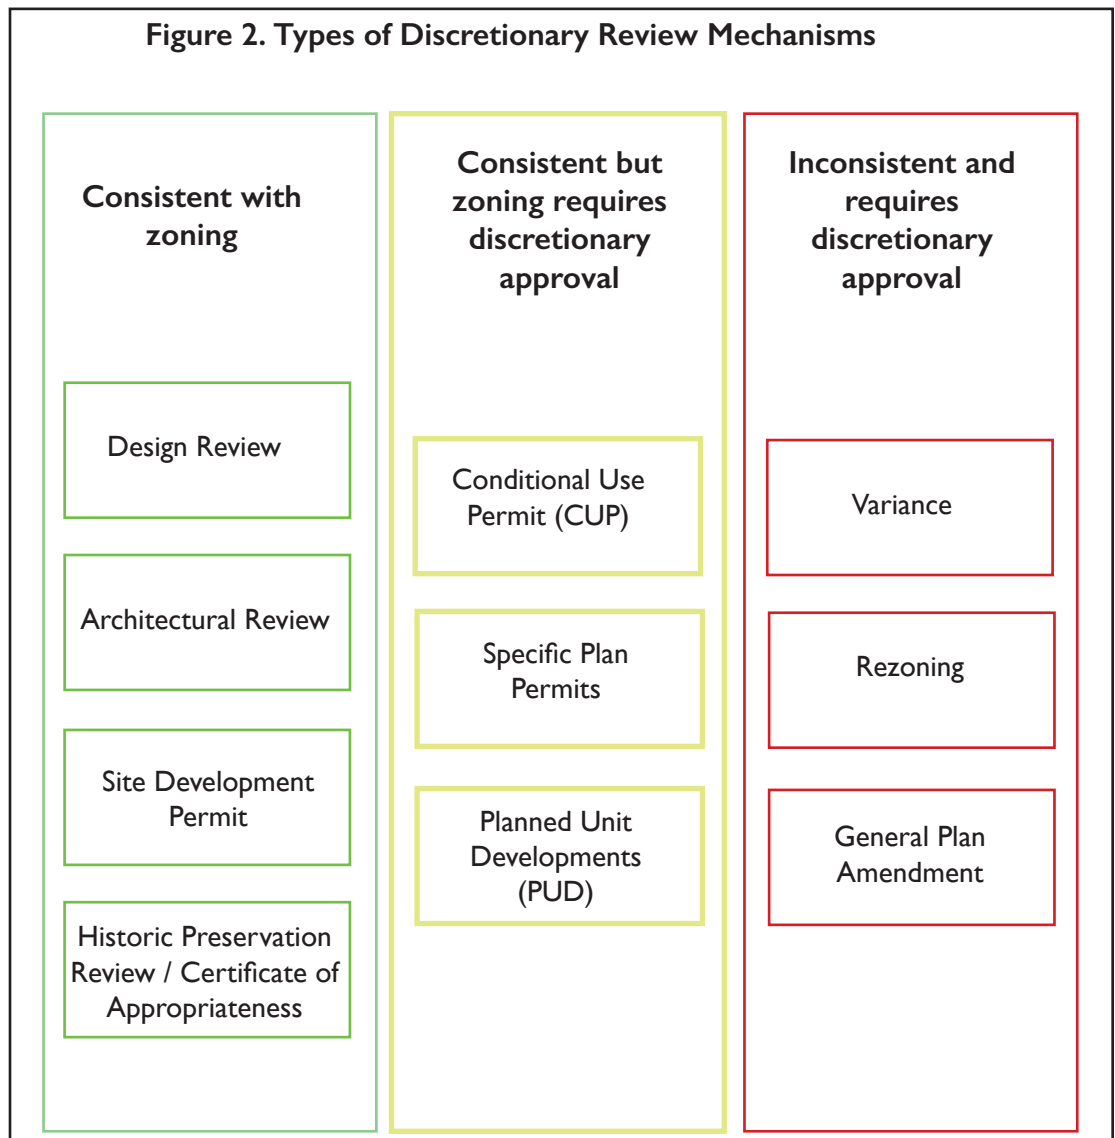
Figure 2. Types of Discretionary Review Mechanisms

Consistent with zoning

Design Review

Architectural Review

Site Development Permit

Historic Preservation Review / Certificate of Appropriateness

Consistent but zoning requires discretionary approval

Conditional Use Permit (CUP)

Specific Plan Permits

Planned Unit Developments (PUD)

Inconsistent and requires discretionary approval

Variance

Rezoning

General Plan Amendment